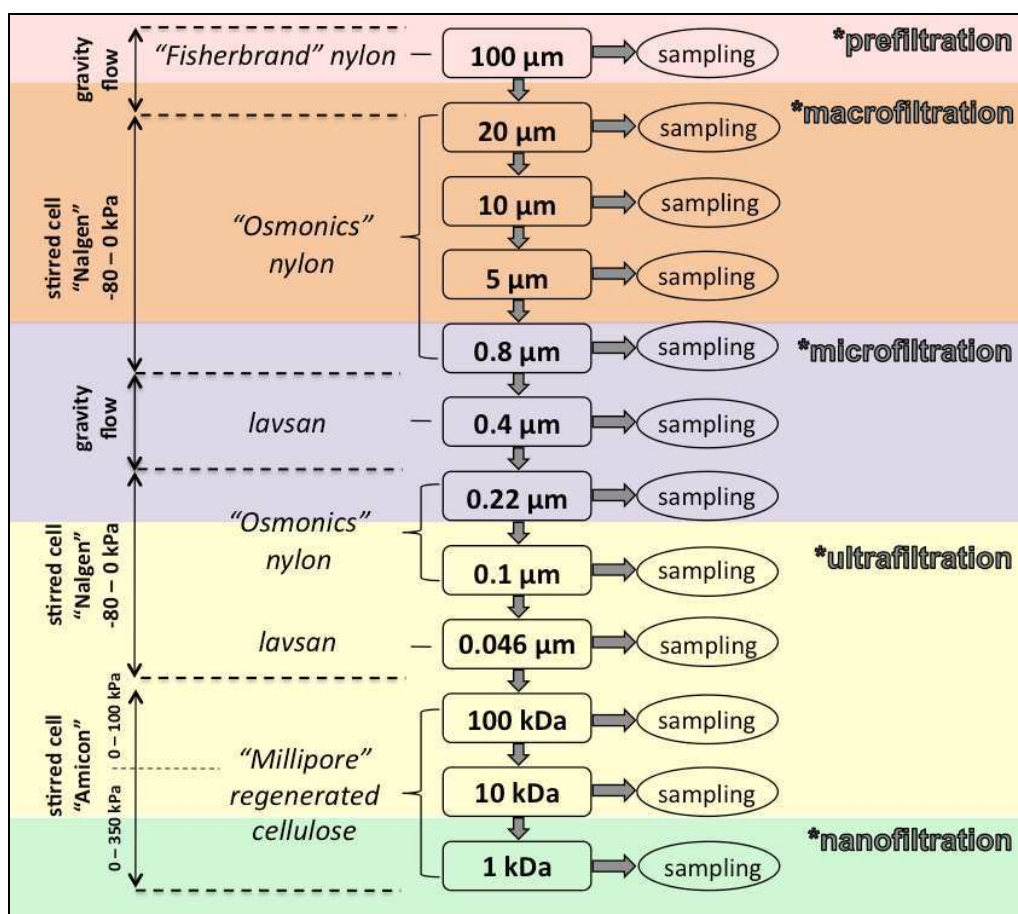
gravity flow

"Fisherbrand" nylon

100 µm

sampling

*prefiltration

stirred cell "Nalgen" -80 – 0 kPa

"Osmonics" nylon

20 µm

sampling

*macrofiltration

10 µm

sampling

5 µm

sampling

0.8 µm

sampling

*microfiltration

gravity flow

lavsan

0.4 µm

sampling

stirred cell "Nalgen" -80 – 0 kPa

"Osmonics" nylon

0.22 µm

sampling

0.1 µm

sampling

*ultrafiltration

lavsan

0.046 µm

sampling

stirred cell "Amicon"

0 – 100 kPa

0 – 350 kPa

"Millipore" regenerated cellulose

100 kDa

sampling

10 kDa

sampling

1 kDa

sampling

*nanofiltration